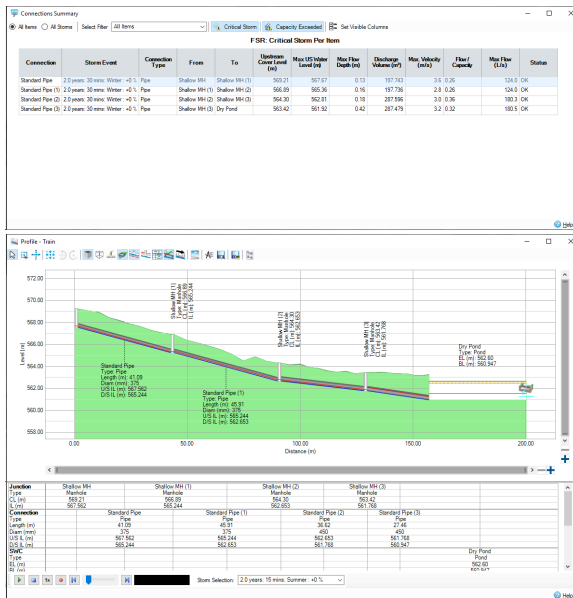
Connections Summary

All Items  All Storms  Select Filter  All Items  Critical Storm  Capacity Exceeded  Set Visible Columns

FSR: Critical Storm Per Item

| Connection | Storm Event | Connection Type | From | To | Upstream Cover Level (m) | Max US Water Level (m) | Max Flow Depth (m) | Discharge Volume (m³) | Max. Velocity (m/s) | Flow / Capacity | Max Flow (L/s) | Status |
|---|---|---|---|---|---|---|---|---|---|---|---|---|
| Standard Pipe | 2.0 years: 30 mins: Winter : +0 % | Pipe | Shallow MH | Shallow MH (1) | 569.21 | 567.67 | 0.13 | 197.743 | 3.6 | 0.26 | 124.0 | OK |
| Standard Pipe (1) | 2.0 years: 30 mins: Winter : +0 % | Pipe | Shallow MH (1) | Shallow MH (2) | 566.89 | 565.36 | 0.16 | 197.736 | 2.8 | 0.26 | 124.0 | OK |
| Standard Pipe (2) | 2.0 years: 30 mins: Winter : +0 % | Pipe | Shallow MH (2) | Shallow MH (3) | 564.30 | 562.81 | 0.18 | 287.596 | 3.0 | 0.36 | 180.3 | OK |
| Standard Pipe (3) | 2.0 years: 30 mins: Winter : +0 % | Pipe | Shallow MH (3) | Dry Pond | 563.42 | 561.92 | 0.42 | 287.479 | 3.2 | 0.32 | 180.5 | OK |

Help

Profile - Train

572.00
570.00
568.00
566.00
564.00
562.00
560.00
558.00
Level (m)

Shallow MH (1)
Type: Manhole
CL (m): 566.89
IL (m): 565.244

Shallow MH (2)
Type: Manhole
CL (m): 564.30
IL (m): 562.653

Shallow MH (3)
Type: Manhole
CL (m): 563.42
IL (m): 561.768

Dry Pond
Type: Pond
EL (m): 562.60
BL (m): 560.947

Standard Pipe
Type: Pipe
Length (m): 41.09
Diam (mm): 375
U/S IL (m): 567.562
D/S IL (m): 565.244

Standard Pipe (1)
Type: Pipe
Length (m): 45.91
Diam (mm): 375
U/S IL (m): 565.244
D/S IL (m): 562.653

0.00  50.00  100.00  150.00  200.00
Distance (m)

| Junction | Shallow MH | Shallow MH (1) | Shallow MH (2) | Shallow MH (3) | |
|---|---|---|---|---|---|
| Type | Manhole | Manhole | Manhole | Manhole | |
| CL (m) | 569.21 | 566.89 | 564.30 | 563.42 | |
| IL (m) | 567.562 | 565.244 | 562.653 | 561.768 | |
| Connection | Standard Pipe | Standard Pipe (1) | Standard Pipe (2) | Standard Pipe (3) | |
| Type | Pipe | Pipe | Pipe | Pipe | |
| Length (m) | 41.09 | 45.91 | 36.62 | 27.46 | |
| Diam (mm) | 375 | 375 | 450 | 450 | |
| U/S IL (m) | 567.562 | 565.244 | 562.653 | 561.768 | |
| D/S IL (m) | 565.244 | 562.653 | 561.768 | 560.947 | |
| SWC | | | | | Dry Pond |
| Type | | | | | Pond |
| EL (m) | | | | | 562.60 |
| BL (m) | | | | | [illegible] |

1x  Storm Selection: 2.0 years: 15 mins: Summer : +0 %

Help